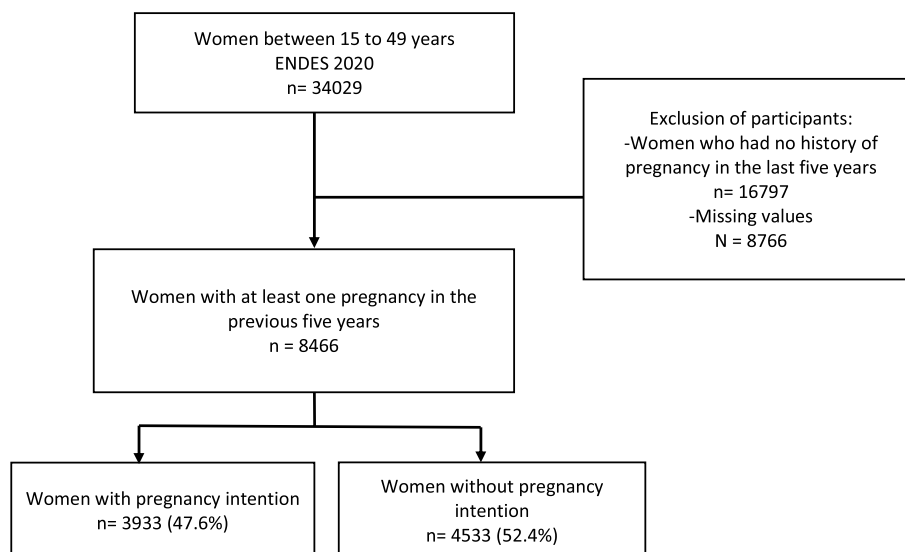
Women between 15 to 49 years
ENDES 2020
n= 34029

Exclusion of participants:
-Women who had no history of pregnancy in the last five years
n= 16797
-Missing values
N = 8766

Women with at least one pregnancy in the previous five years
n = 8466

Women with pregnancy intention
n= 3933 (47.6%)

Women without pregnancy intention
n= 4533 (52.4%)